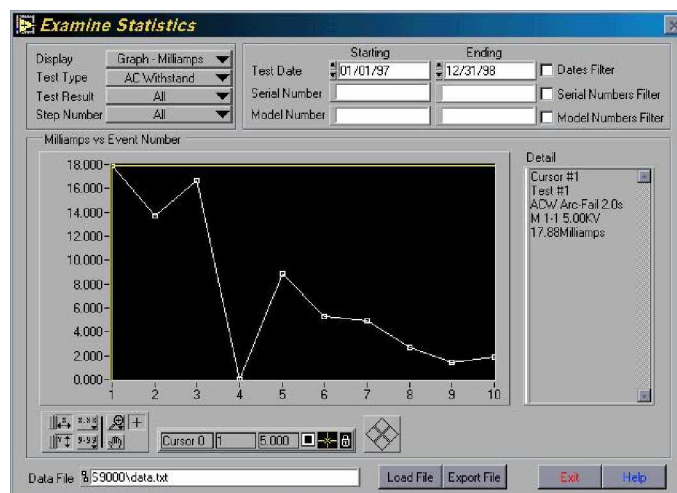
Examine Statistics

Display Graph - Milliamps
Test Type AC Withstand
Test Result All
Step Number All

Starting Ending
Test Date 01/01/97 12/31/98 Dates Filter
Serial Number Serial Numbers Filter
Model Number Model Numbers Filter

Milliamps vs Event Number

18.000
16.000
14.000
12.000
10.000
8.000
6.000
4.000
2.000
0.000

1 2 3 4 5 6 7 8 9 10

Detail
Cursor #1
Test #1
ACW Arc-Fail 2.0s
M 1-1 5.00KV
17.88Milliamps

Cursor 0 1 5.000

Data File 59000\data.txt

Load File Export File Exit Help